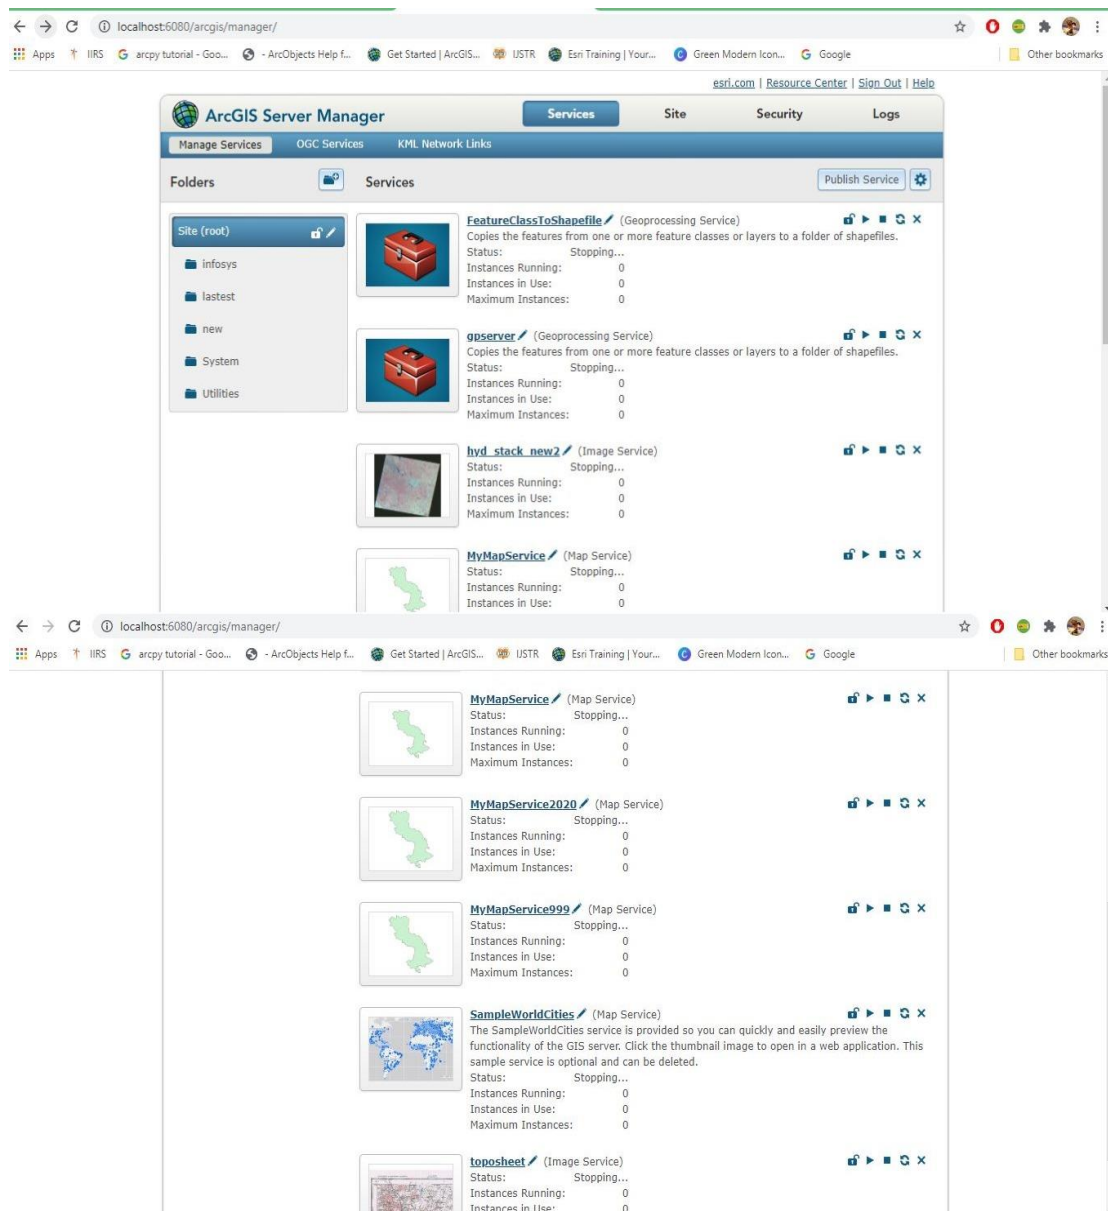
localhost:6080/arcgis/manager/

Apps IIRS arcpy tutorial - Goo... - ArcObjects Help f... Get Started | ArcGIS... USTR Esri Training | Your... Green Modern Icon... Google Other bookmarks

esri.com | Resource Center | Sign Out | Help

ArcGIS Server Manager

Services Site Security Logs

Manage Services OGC Services KML Network Links

Folders

Services

Publish Service

Site (root)
infosys
lastest
new
System
Utilities

FeatureClassToShapefile (Geoprocessing Service)
Copies the features from one or more feature classes or layers to a folder of shapefiles.
Status: Stopping...
Instances Running: 0
Instances in Use: 0
Maximum Instances: 0

gpserver (Geoprocessing Service)
Copies the features from one or more feature classes or layers to a folder of shapefiles.
Status: Stopping...
Instances Running: 0
Instances in Use: 0
Maximum Instances: 0

hyd_stack_new2 (Image Service)
Status: Stopping...
Instances Running: 0
Instances in Use: 0
Maximum Instances: 0

MyMapService (Map Service)
Status: Stopping...
Instances Running: 0
Instances in Use: 0

localhost:6080/arcgis/manager/

Apps IIRS arcpy tutorial - Goo... - ArcObjects Help f... Get Started | ArcGIS... USTR Esri Training | Your... Green Modern Icon... Google Other bookmarks

MyMapService (Map Service)
Status: Stopping...
Instances Running: 0
Instances in Use: 0
Maximum Instances: 0

MyMapService2020 (Map Service)
Status: Stopping...
Instances Running: 0
Instances in Use: 0
Maximum Instances: 0

MyMapService999 (Map Service)
Status: Stopping...
Instances Running: 0
Instances in Use: 0
Maximum Instances: 0

SampleWorldCities (Map Service)
The SampleWorldCities service is provided so you can quickly and easily preview the functionality of the GIS server. Click the thumbnail image to open in a web application. This sample service is optional and can be deleted.
Status: Stopping...
Instances Running: 0
Instances in Use: 0
Maximum Instances: 0

toposheet (Image Service)
Status: Stopping...
Instances Running: 0
Instances in Use: 0